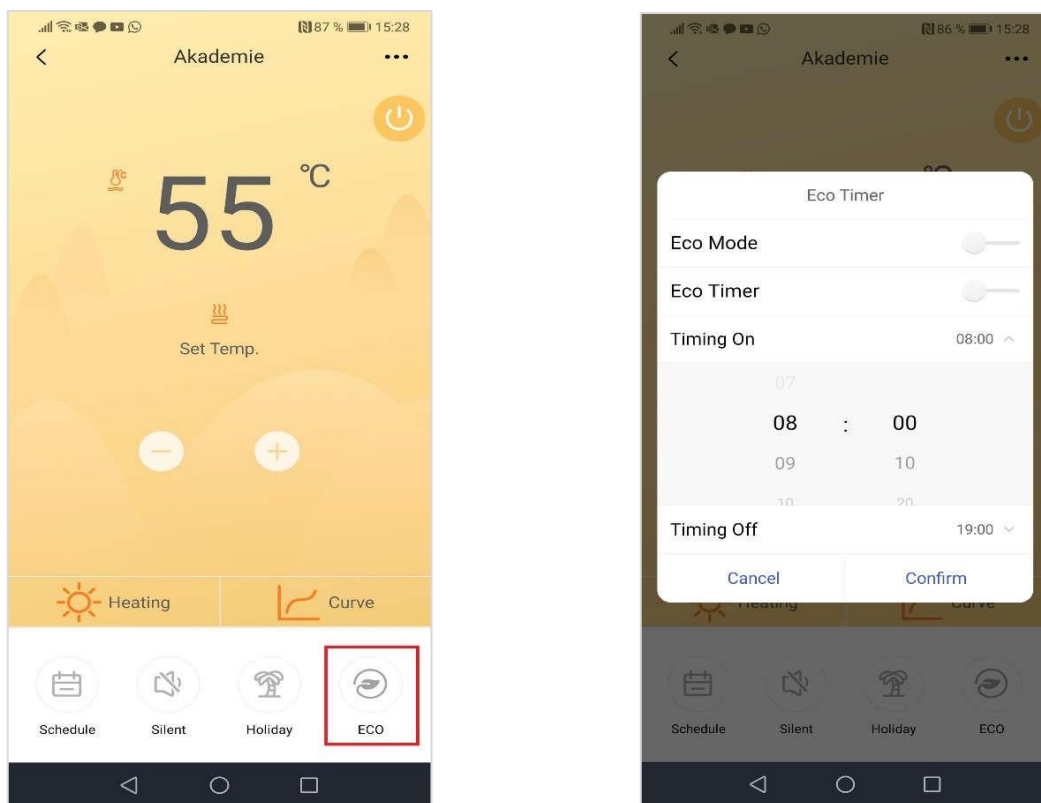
87 % 15:28

Akademie

55 ℃

Set Temp.

Heating

Curve

Schedule

Silent

Holiday

ECO

86 % 15:28

Akademie

Eco Timer

Eco Mode

Eco Timer

Timing On 08:00

07

08 : 00

09 10

10 20

Timing Off 19:00

Cancel

Confirm

Heating

Curve

Schedule

Silent

Holiday

ECO